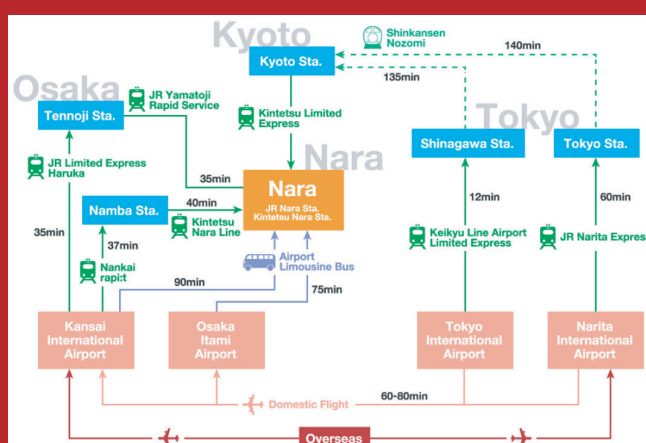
Kyoto

Shinkansen Nozomi

Kyoto Sta.

140min

135min

Osaka

Tennoji Sta.

JR Yamatoji Rapid Service

Kintetsu Limited Express

Tokyo

Shinagawa Sta.

Tokyo Sta.

JR Limited Express Haruka

35min

Nara

Nara

JR Nara Sta. Kintetsu Nara Sta.

40min

Namba Sta.

Kintetsu Nara Line

12min

60min

35min

37min

Keikyu Line Airport Limited Express

JR Narita Expres

Airport Limousine Bus

Nankai rapi:t

90min

75min

Kansai International Airport

Osaka Itami Airport

Tokyo International Airport

Narita International Airport

Domestic Flight

60-80min

Overseas